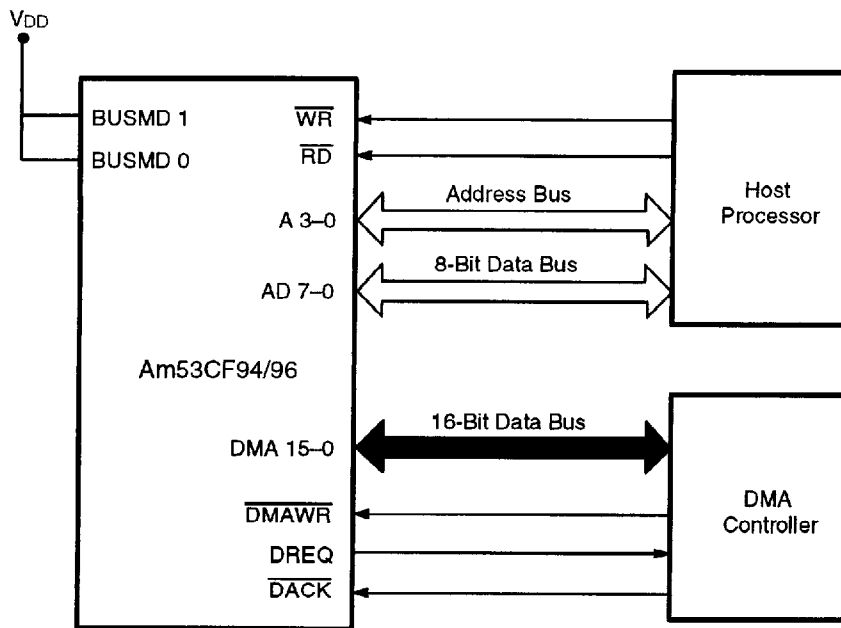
$V_{DD}$

BUSMD 1
BUSMD 0
$\overline{WR}$
$\overline{RD}$
A 3–0
AD 7–0
Address Bus
8-Bit Data Bus
Host Processor

Am53CF94/96

16-Bit Data Bus
DMA 15–0
$\overline{DMAWR}$
DREQ
$\overline{DACK}$
DMA Controller